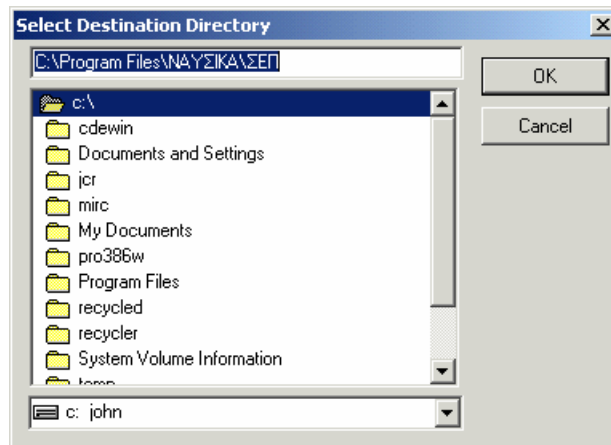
Select Destination Directory

×

C:\Program Files\ΝΑΥΣΙΚΑ\ΣΕΠ

OK

Cancel

c:\
cdewin
Documents and Settings
jcr
mirc
My Documents
pro386w
Program Files
recycled
recycler
System Volume Information
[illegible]

c: john